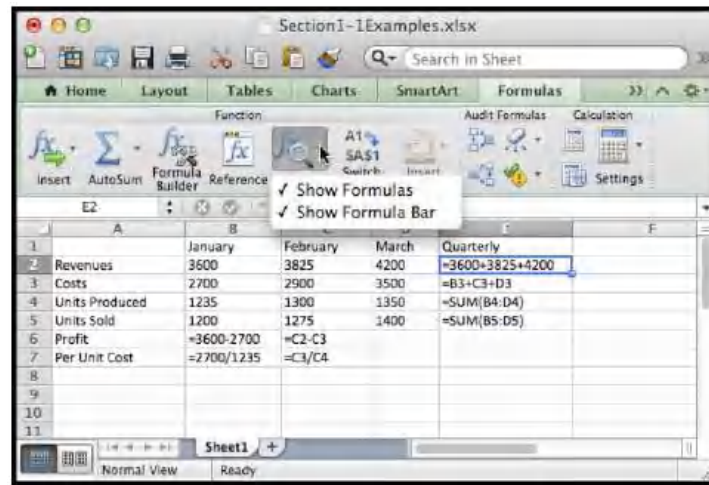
Section1-1Examples.xlsx

Search in Sheet

Home Layout Tables Charts SmartArt Formulas

Function Audit Formulas Calculation

Insert AutoSum Formula Builder Reference A1 $A$1 Switch Insert Settings

✓ Show Formulas
✓ Show Formula Bar

E2

| | A | B | C | D | E | F |
|---|---|---|---|---|---|---|
| 1 | | January | February | March | Quarterly | |
| 2 | Revenues | 3600 | 3825 | 4200 | =3600+3825+4200 | |
| 3 | Costs | 2700 | 2900 | 3500 | =B3+C3+D3 | |
| 4 | Units Produced | 1235 | 1300 | 1350 | =SUM(B4:D4) | |
| 5 | Units Sold | 1200 | 1275 | 1400 | =SUM(B5:D5) | |
| 6 | Profit | =3600-2700 | =C2-C3 | | | |
| 7 | Per Unit Cost | =2700/1235 | =C3/C4 | | | |
| 8 | | | | | | |
| 9 | | | | | | |
| 10 | | | | | | |
| 11 | | | | | | |

Sheet1 +

Normal View Ready